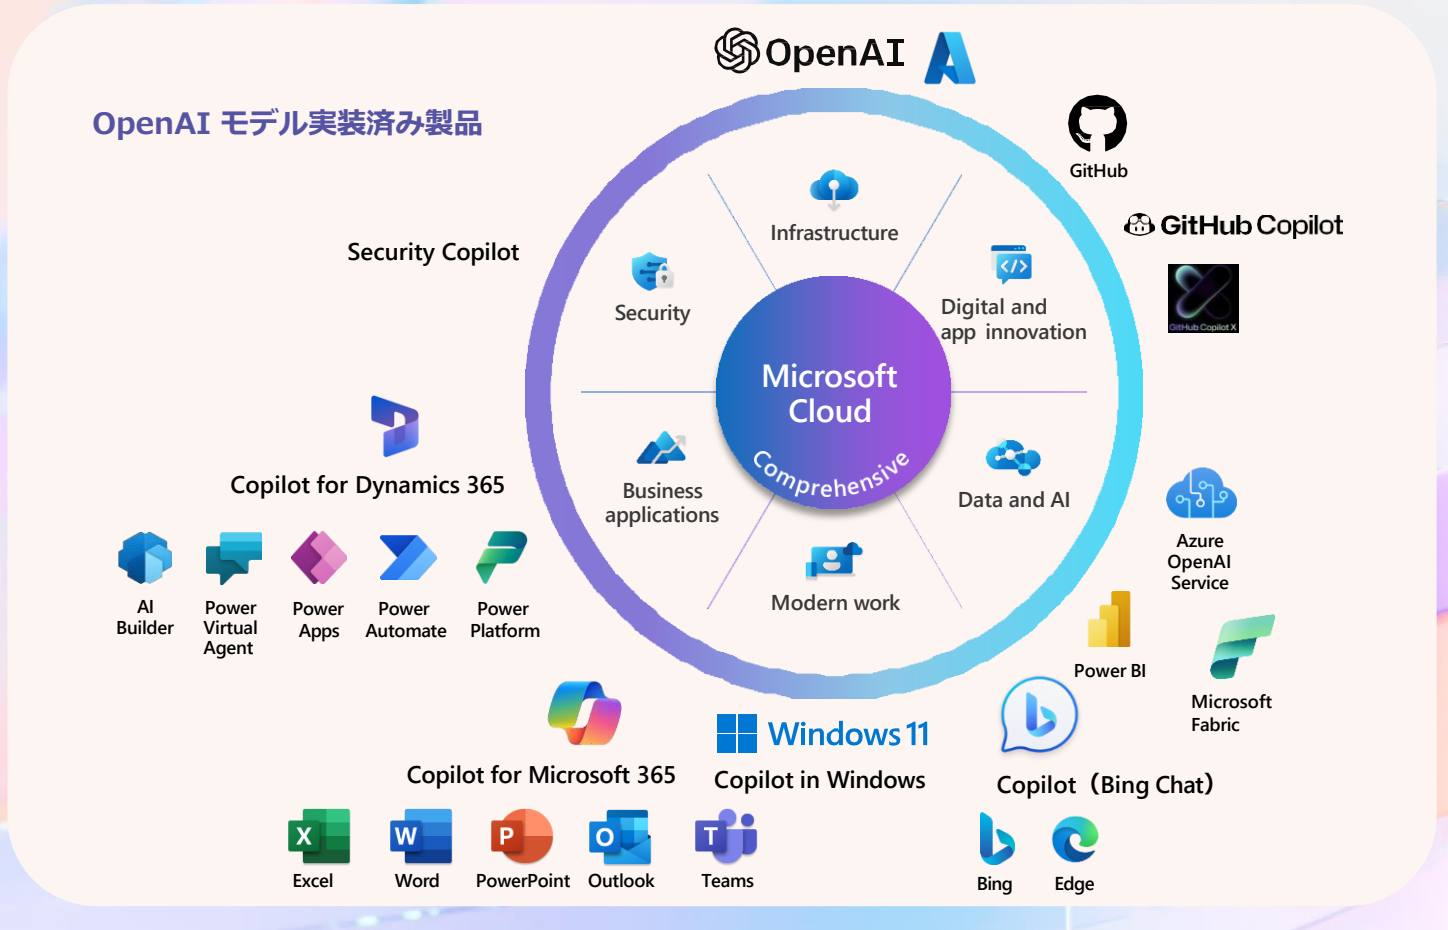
OpenAI

OpenAI モデル実装済み製品

GitHub

GitHub Copilot

GitHub Copilot X

Security Copilot

Infrastructure

Security

Digital and app innovation

Microsoft Cloud

Comprehensive

Business applications

Data and AI

Modern work

Copilot for Dynamics 365

AI Builder

Power Virtual Agent

Power Apps

Power Automate

Power Platform

Azure OpenAI Service

Power BI

Microsoft Fabric

Windows 11

Copilot for Microsoft 365

Copilot in Windows

Copilot（Bing Chat）

Excel

Word

PowerPoint

Outlook

Teams

Bing

Edge